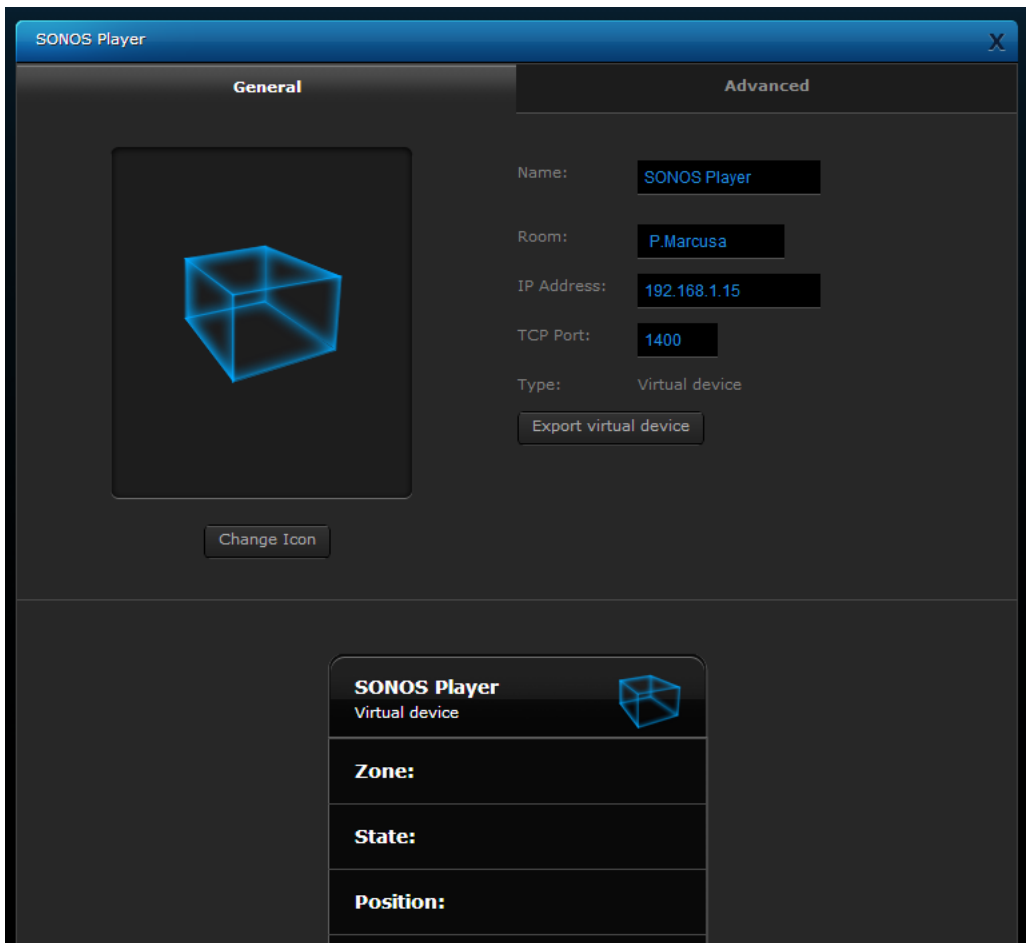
SONOS Player

X

General

Advanced

Name: SONOS Player

Room: P.Marcusa

IP Address: 192.168.1.15

TCP Port: 1400

Type: Virtual device

Export virtual device

Change Icon

SONOS Player
Virtual device

Zone:

State:

Position: